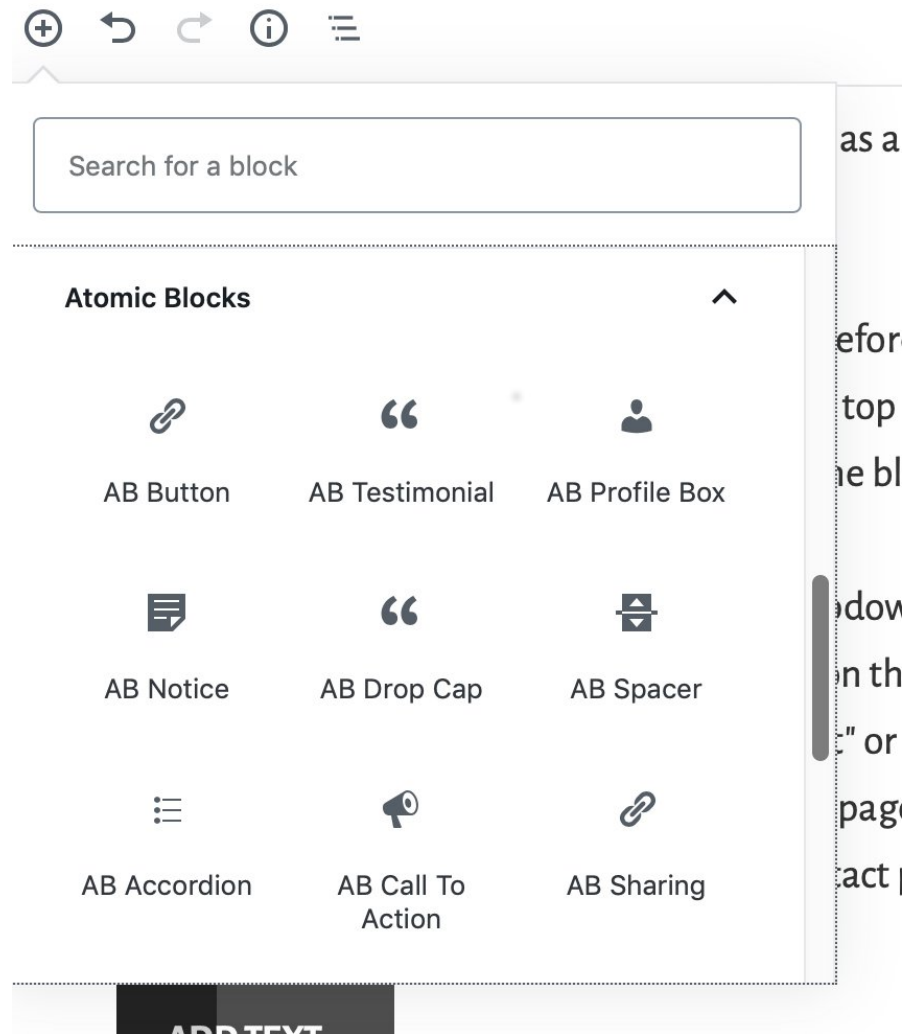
Search for a block

Atomic Blocks

AB Button
AB Testimonial
AB Profile Box

AB Notice
AB Drop Cap
AB Spacer

AB Accordion
AB Call To Action
AB Sharing

as a

efor
top
ne bl

pdow
on th
:" or
page
tact

ADD TEXT